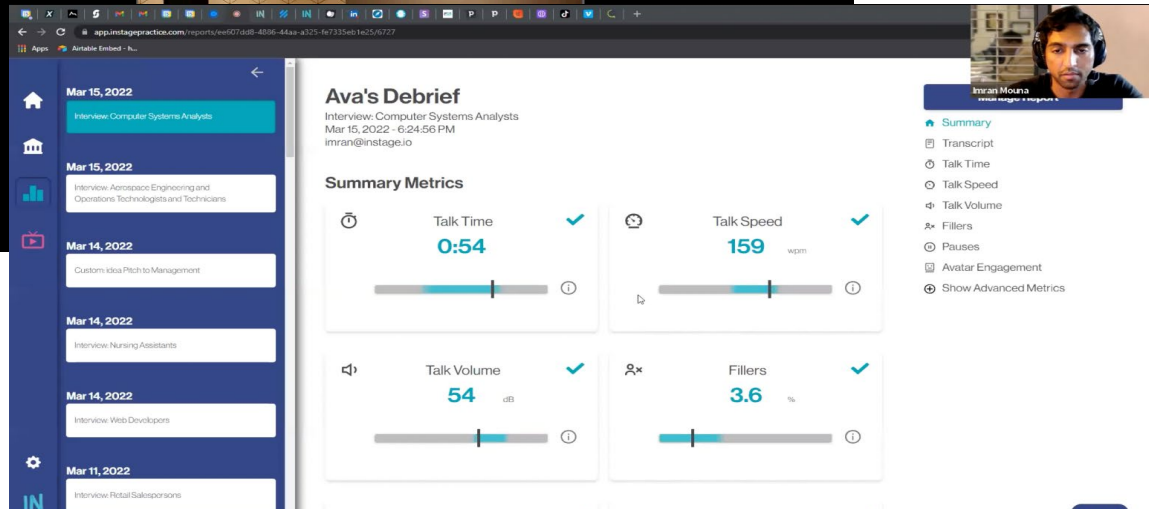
app.instagepractice.com/reports/ee607dd8-4886-44aa-a325-fe7335eb1e25/6727

Apps Airtable Embed - h...

Mar 15, 2022
Interview: Computer Systems Analysts

Mar 15, 2022
Interview: Aerospace Engineering and Operations Technologists and Technicians

Mar 14, 2022
Custom idea Pitch to Management

Mar 14, 2022
Interview: Nursing Assistants

Mar 14, 2022
Interview: Web Developers

Mar 11, 2022
Interview: Retail Salespersons

IN

Ava's Debrief
Interview: Computer Systems Analysts
Mar 15, 2022 - 6:24:56 PM
imran@instage.io

Summary Metrics

Talk Time
0:54

Talk Speed
159 wpm

Talk Volume
54 dB

Fillers
3.6 %

Imran Mouna
Manage Report

Summary
Transcript
Talk Time
Talk Speed
Talk Volume
Fillers
Pauses
Avatar Engagement
Show Advanced Metrics